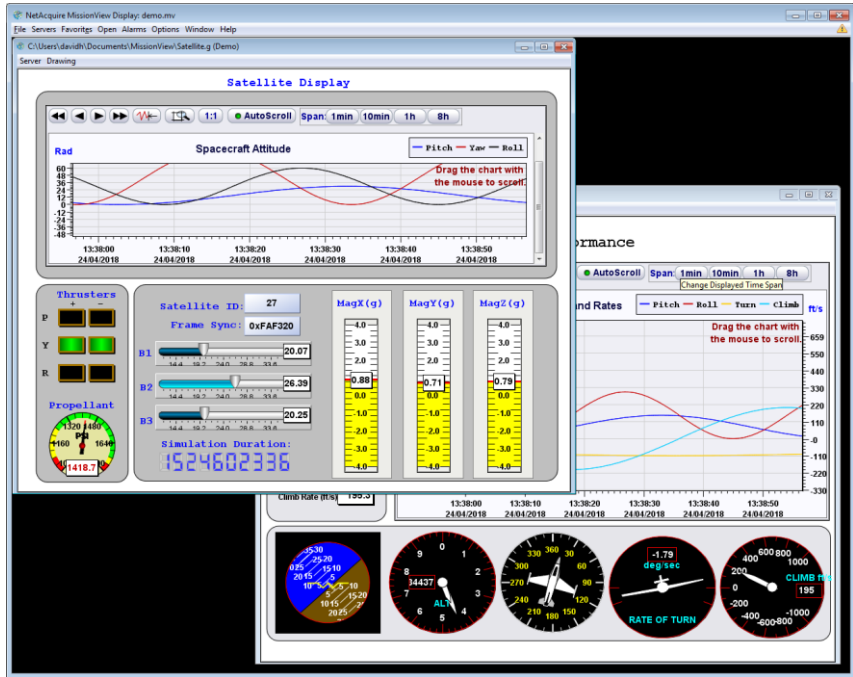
NetAcquire MissionView Display: demo.mv

File Servers Favorites Open Alarms Options Window Help

C:\Users\davidh\Documents\MissionView\Satellite.g (Demo)

Server Drawing

Satellite Display

1:1 AutoScroll Span: 1min 10min 1h 8h

Rad

Spacecraft Attitude

Pitch Yaw Roll

Drag the chart with the mouse to scroll.

60 48 36 24 12 0 -12 -24 -36 -48

13:38:00 24/04/2018 13:38:10 24/04/2018 13:38:20 24/04/2018 13:38:30 24/04/2018 13:38:40 24/04/2018 13:38:50 24/04/2018

Thrusters

P

Y

R

Propellant

PSI

1320 1480 1160 1640

1418.7

Satellite ID: 27

Frame Sync: 0xFAF320

B1 20.07

14.4 19.2 24.0 28.8 33.6

B2 26.39

14.4 19.2 24.0 28.8 33.6

B3 20.25

14.4 19.2 24.0 28.8 33.6

Simulation Duration:

1524602336

MagX(g)

MagY(g)

MagZ(g)

4.0 3.0 2.0 1.0 0.0 -1.0 -2.0 -3.0 -4.0

0.88

0.71

0.79

ormance

AutoScroll Span: 1min 10min 1h 8h

Change Displayed Time Span

nd Rates

Pitch Roll Turn Climb

ft/s

Drag the chart with the mouse to scroll.

659 550 440 330 220 110 -0 -110 -220 -330

13:38:00 24/04/2018 13:38:10 24/04/2018 13:38:20 24/04/2018 13:38:30 24/04/2018 13:38:40 24/04/2018 13:38:50 24/04/2018

Climb Rate (ft/s) 195.3

35 30 25 20 15 10 5

34437

ALT

360 330 30 300 60 270 90 240 120 210 180 150

-1.79

deg/sec

RATE OF TURN

600 800 400 200 -0 -200 -400 -600 -800 -1000

CLIMB ft/s

195